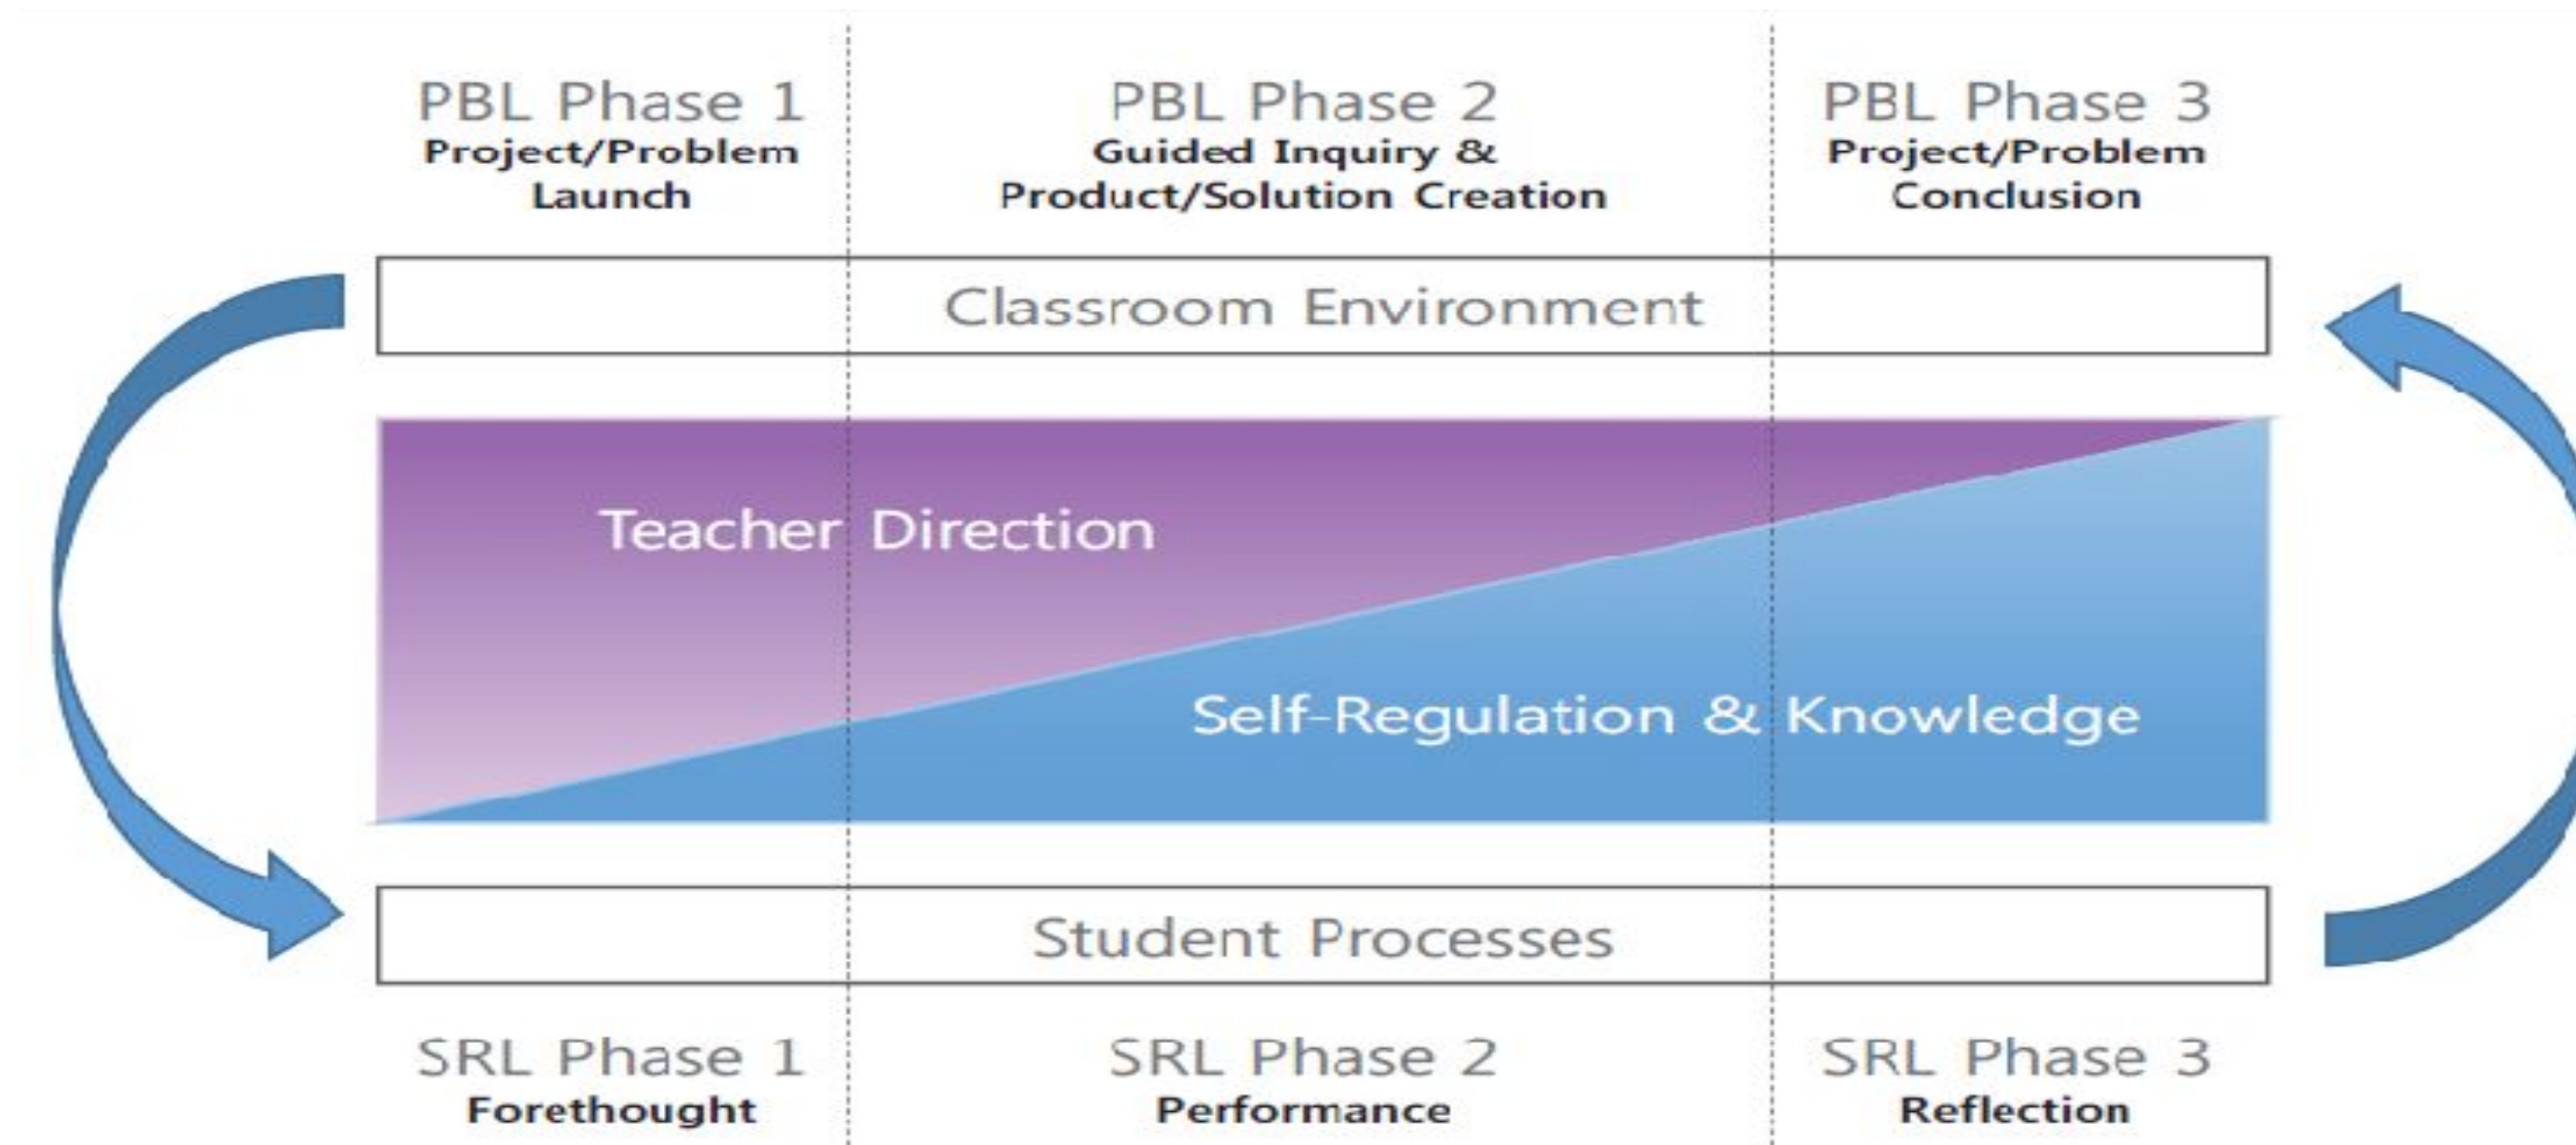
PBL Phase 1
Project/Problem Launch

PBL Phase 2
Guided Inquiry & Product/Solution Creation

PBL Phase 3
Project/Problem Conclusion

Classroom Environment

Teacher Direction

Self-Regulation & Knowledge

Student Processes

SRL Phase 1
Forethought

SRL Phase 2
Performance

SRL Phase 3
Reflection